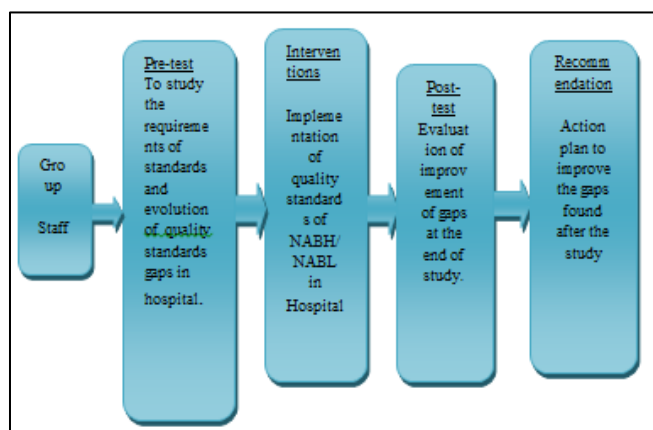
Group

Staff

Pre-test
To study the requirements of standards and evolution of quality standards gaps in hospital.

Interventions

Implementation of quality standards of NABH/ NABL in Hospital

Post-test
Evaluation of improvement of gaps at the end of study.

Recommendation

Action plan to improve the gaps found after the study